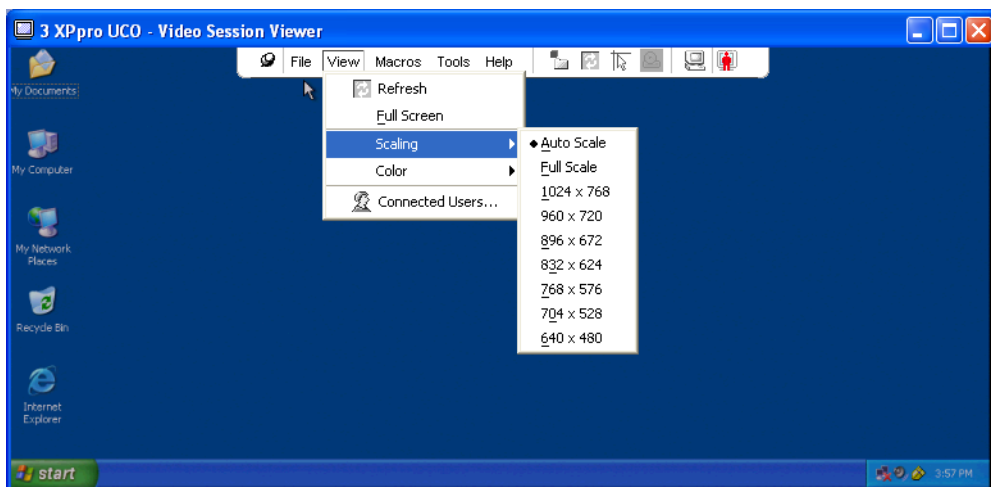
3 XPpro UCO - Video Session Viewer

File View Macros Tools Help

Refresh
Full Screen
Scaling
Color
Connected Users...

Auto Scale
Full Scale
1024 x 768
960 x 720
896 x 672
832 x 624
768 x 576
704 x 528
640 x 480

My Documents
My Computer
My Network Places
Recycle Bin
Internet Explorer

start
3:57 PM